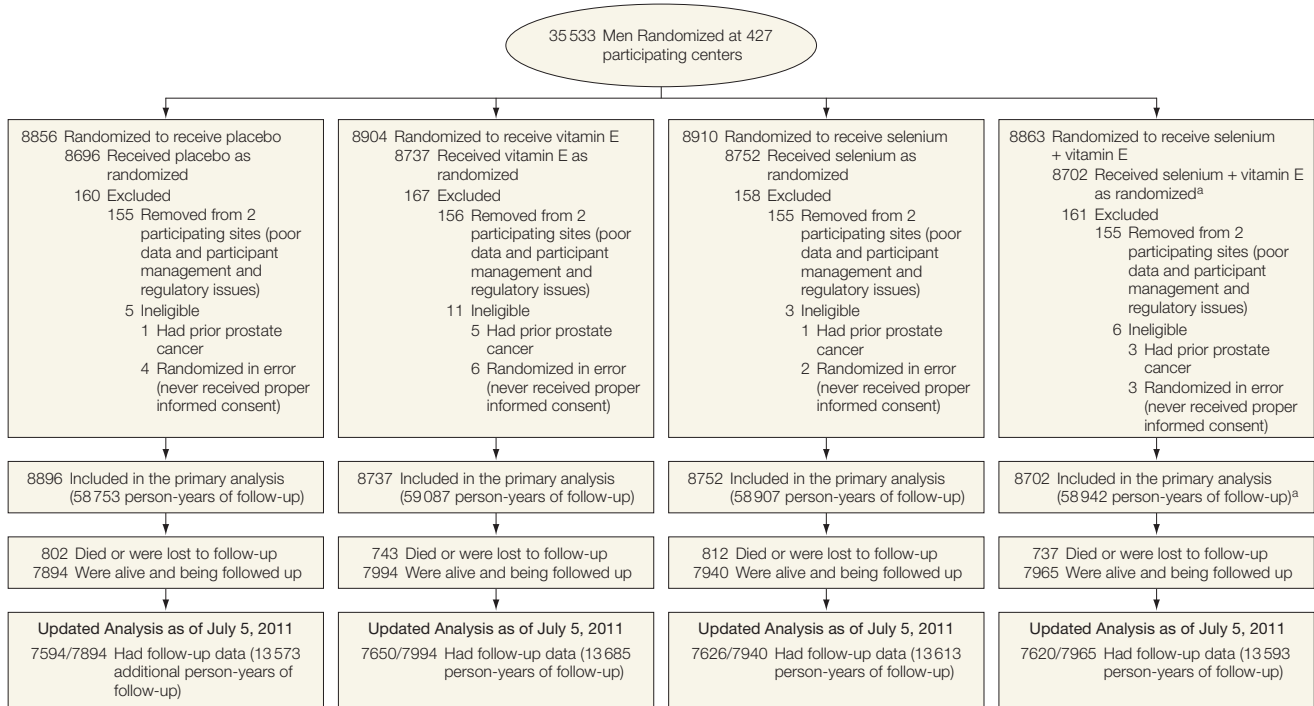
35 533 Men Randomized at 427 participating centers

8856 Randomized to receive placebo
8696 Received placebo as randomized
160 Excluded
155 Removed from 2 participating sites (poor data and participant management and regulatory issues)
5 Ineligible
1 Had prior prostate cancer
4 Randomized in error (never received proper informed consent)

8896 Included in the primary analysis (58 753 person-years of follow-up)

802 Died or were lost to follow-up
7894 Were alive and being followed up

Updated Analysis as of July 5, 2011
7594/7894 Had follow-up data (13 573 additional person-years of follow-up)

8904 Randomized to receive vitamin E
8737 Received vitamin E as randomized
167 Excluded
156 Removed from 2 participating sites (poor data and participant management and regulatory issues)
11 Ineligible
5 Had prior prostate cancer
6 Randomized in error (never received proper informed consent)

8737 Included in the primary analysis (59 087 person-years of follow-up)

743 Died or were lost to follow-up
7994 Were alive and being followed up

Updated Analysis as of July 5, 2011
7650/7994 Had follow-up data (13 685 person-years of follow-up)

8910 Randomized to receive selenium
8752 Received selenium as randomized
158 Excluded
155 Removed from 2 participating sites (poor data and participant management and regulatory issues)
3 Ineligible
1 Had prior prostate cancer
2 Randomized in error (never received proper informed consent)

8752 Included in the primary analysis (58 907 person-years of follow-up)

812 Died or were lost to follow-up
7940 Were alive and being followed up

Updated Analysis as of July 5, 2011
7626/7940 Had follow-up data (13 613 person-years of follow-up)

8863 Randomized to receive selenium + vitamin E
8702 Received selenium + vitamin E as randomized$^a$
161 Excluded
155 Removed from 2 participating sites (poor data and participant management and regulatory issues)
6 Ineligible
3 Had prior prostate cancer
3 Randomized in error (never received proper informed consent)

8702 Included in the primary analysis (58 942 person-years of follow-up)$^a$

737 Died or were lost to follow-up
7965 Were alive and being followed up

Updated Analysis as of July 5, 2011
7620/7965 Had follow-up data (13 593 person-years of follow-up)